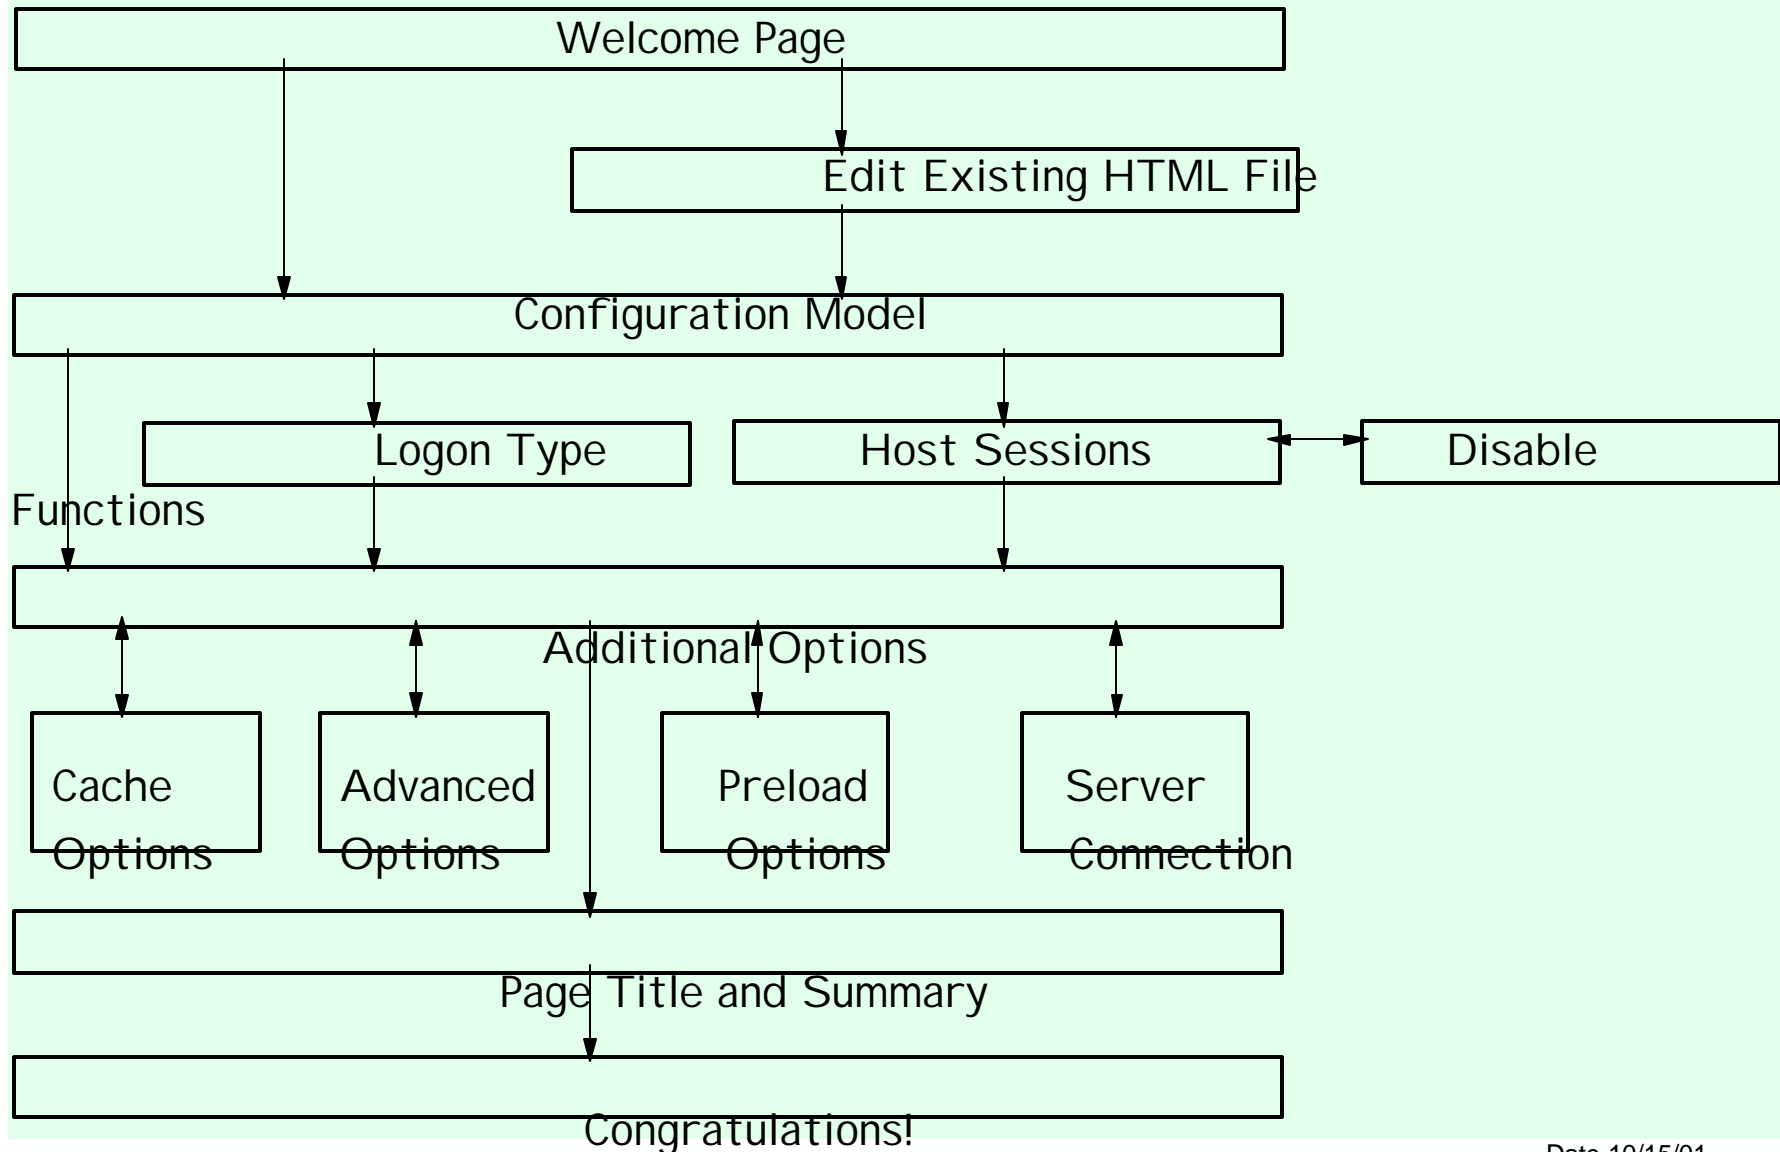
Welcome Page

Edit Existing HTML File

Configuration Model

Logon Type

Host Sessions

Disable

Functions

Additional Options

Cache Options

Advanced Options

Preload Options

Server Connection

Page Title and Summary

Congratulations!

Date 10/15/01